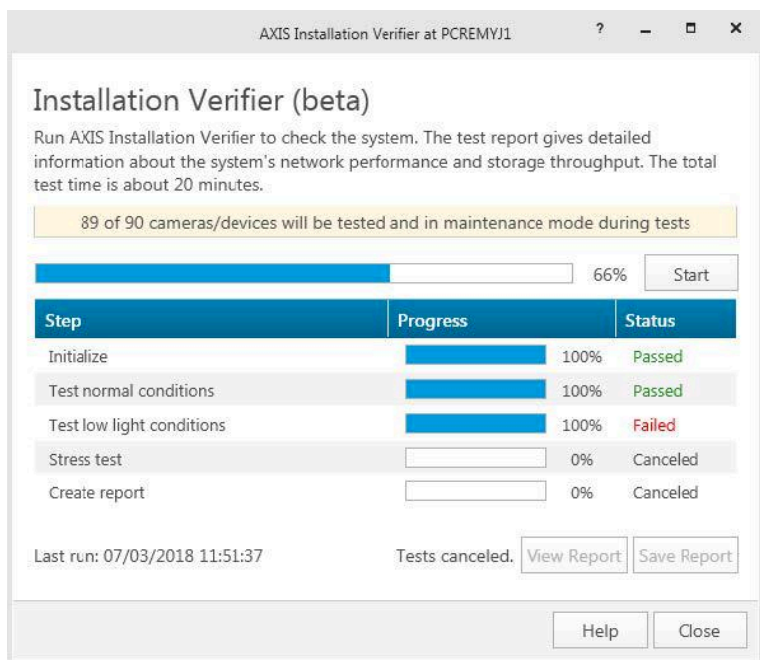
AXIS Installation Verifier at PCREMYJ1

?

Installation Verifier (beta)

Run AXIS Installation Verifier to check the system. The test report gives detailed information about the system's network performance and storage throughput. The total test time is about 20 minutes.

89 of 90 cameras/devices will be tested and in maintenance mode during tests

66% Start

| Step | Progress | Status |
|---|---|---|
| Initialize | 100% | Passed |
| Test normal conditions | 100% | Passed |
| Test low light conditions | 100% | Failed |
| Stress test | 0% | Canceled |
| Create report | 0% | Canceled |

Last run: 07/03/2018 11:51:37

Tests canceled. View Report Save Report

Help Close